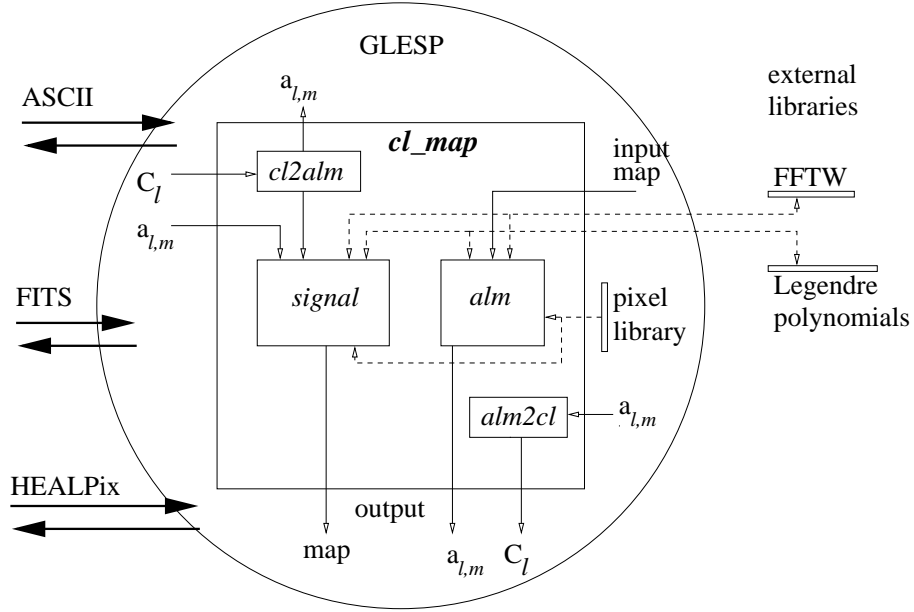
GLESP

ASCII

$a_{l,m}$

cl_map

$C_l$

cl2alm

input map

external libraries

FFTW

$a_{l,m}$

signal

alm

Legendre polynomials

FITS

pixel library

alm2cl

$a_{l,m}$

HEALPix

output

map

$a_{l,m}$

$C_l$